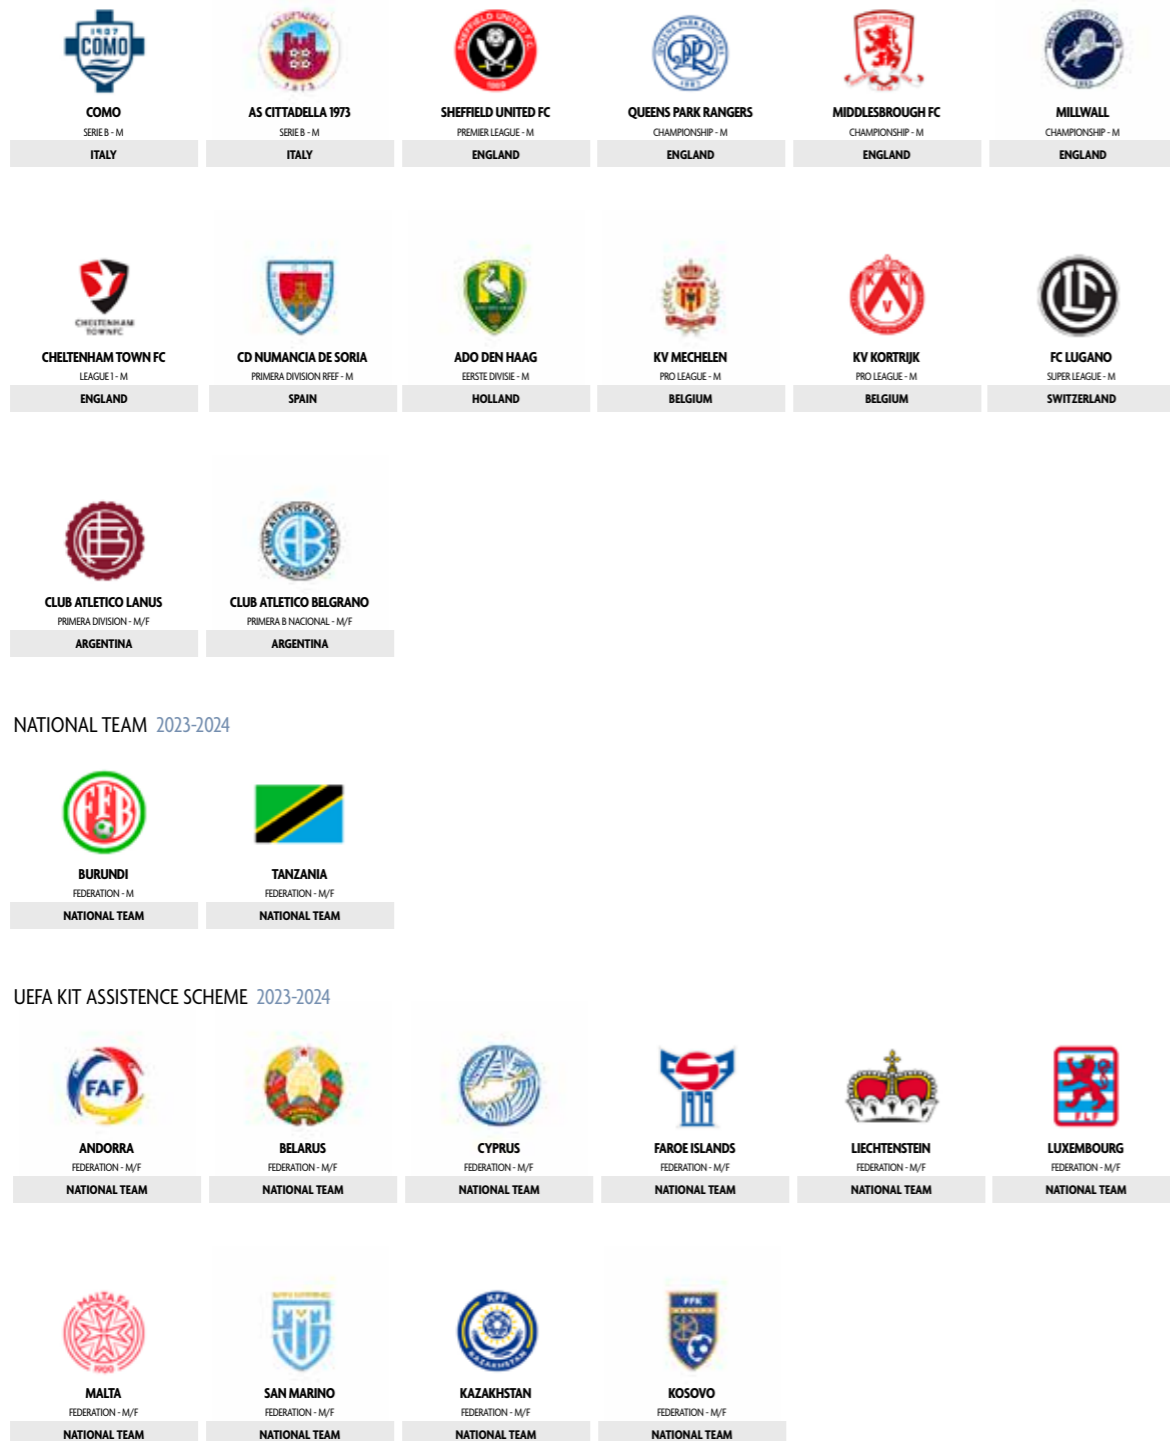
1907 COMO

COMO
SERIE B - M
ITALY

AS CITTADELLA 1973
SERIE B - M
ITALY

SHEFFIELD UNITED FC
PREMIER LEAGUE - M
ENGLAND

QUEENS PARK RANGERS
CHAMPIONSHIP - M
ENGLAND

MIDDLESBROUGH FC
CHAMPIONSHIP - M
ENGLAND

MILLWALL
CHAMPIONSHIP - M
ENGLAND

CHELTENHAM TOWN FC

CHELTENHAM TOWN FC
LEAGUE 1 - M
ENGLAND

CD NUMANCIA DE SORIA
PRIMERA DIVISION RFEF - M
SPAIN

ADO DEN HAAG
EERSTE DIVISIE - M
HOLLAND

KV MECHELEN
PRO LEAGUE - M
BELGIUM

KV KORTRIJK
PRO LEAGUE - M
BELGIUM

FC LUGANO
SUPER LEAGUE - M
SWITZERLAND

CLUB ATLETICO LANUS
PRIMERA DIVISION - M/F
ARGENTINA

CLUB ATLETICO BELGRANO
PRIMERA B NACIONAL - M/F
ARGENTINA

NATIONAL TEAM 2023-2024

BURUNDI
FEDERATION - M
NATIONAL TEAM

TANZANIA
FEDERATION - M/F
NATIONAL TEAM

UEFA KIT ASSISTENCE SCHEME 2023-2024

FAF

ANDORRA
FEDERATION - M/F
NATIONAL TEAM

BELARUS
FEDERATION - M/F
NATIONAL TEAM

CYPRUS
FEDERATION - M/F
NATIONAL TEAM

FAROE ISLANDS
FEDERATION - M/F
NATIONAL TEAM

LIECHTENSTEIN
FEDERATION - M/F
NATIONAL TEAM

LUXEMBOURG
FEDERATION - M/F
NATIONAL TEAM

MALTA FA 1900

MALTA
FEDERATION - M/F
NATIONAL TEAM

SAN MARINO
FEDERATION - M/F
NATIONAL TEAM

KFF KAZAKHSTAN

KAZAKHSTAN
FEDERATION - M/F
NATIONAL TEAM

FFK

KOSOVO
FEDERATION - M/F
NATIONAL TEAM